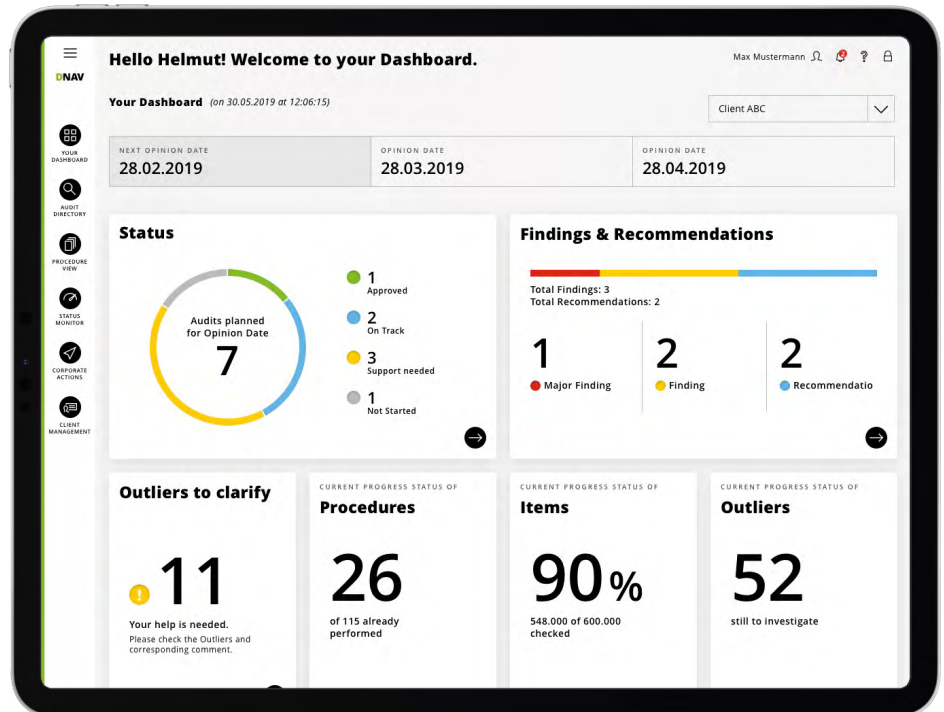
DNAV

YOUR DASHBOARD

AUDIT DIRECTORY

PROCEDURE VIEW

STATUS MONITOR

CORPORATE ACTIONS

CLIENT MANAGEMENT

Hello Helmut! Welcome to your Dashboard.

Max Mustermann

Your Dashboard (on 30.05.2019 at 12:06:15)

Client ABC

NEXT OPINION DATE
28.02.2019

OPINION DATE
28.03.2019

OPINION DATE
28.04.2019

Status

Audits planned for Opinion Date
7

1
Approved

2
On Track

3
Support needed

1
Not Started

Findings & Recommendations

Total Findings: 3
Total Recommendations: 2

1
Major Finding

2
Finding

2
Recommendatio

Outliers to clarify

11

Your help is needed.
Please check the Outliers and corresponding comment.

CURRENT PROGRESS STATUS OF
Procedures

26

of 115 already performed

CURRENT PROGRESS STATUS OF
Items

90%

548.000 of 600.000 checked

CURRENT PROGRESS STATUS OF
Outliers

52

still to investigate